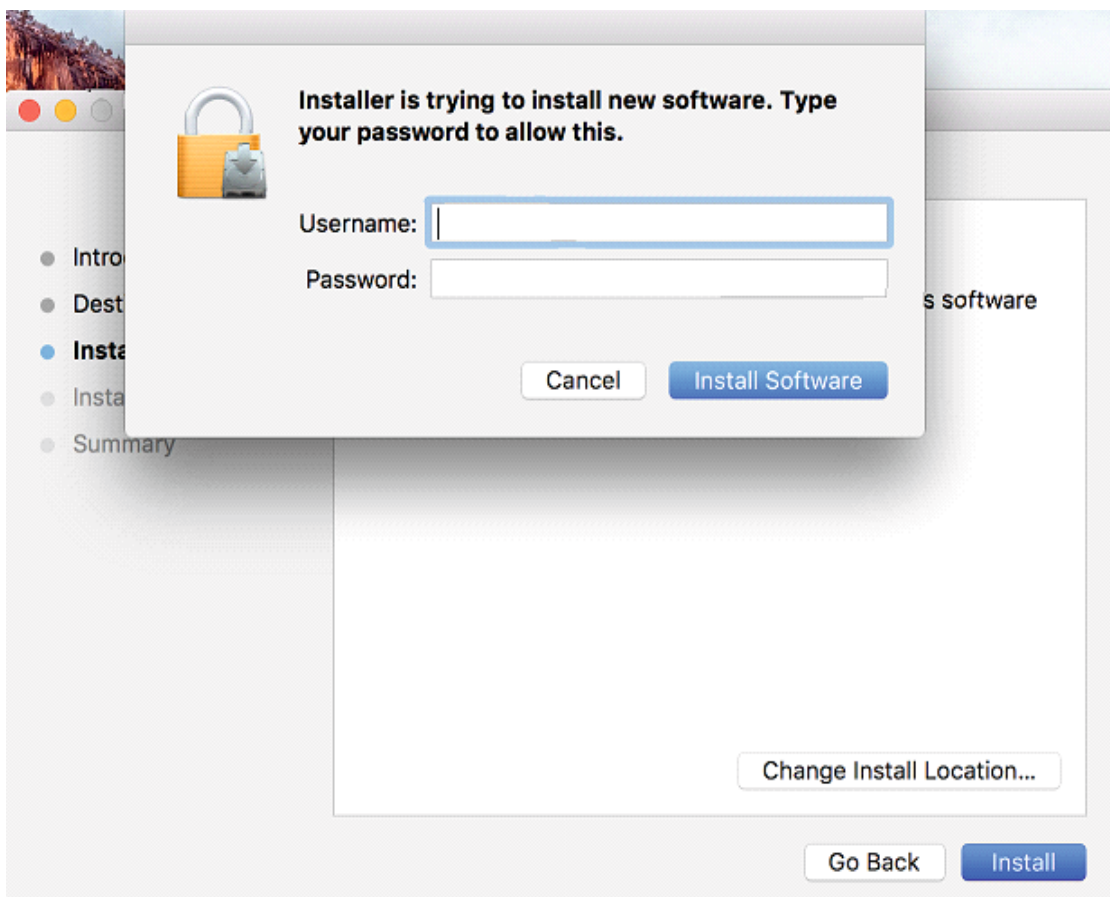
Installer is trying to install new software. Type your password to allow this.

Username:

Password:

Cancel

Install Software

Intro

Dest

Insta

Insta

Summary

s software

Change Install Location...

Go Back

Install